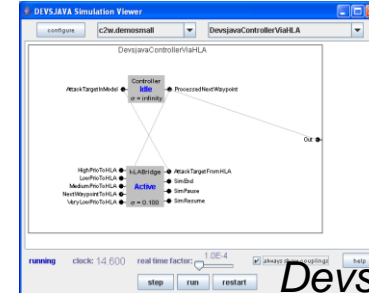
DEVSJAVA Simulation Viewer
configure
c2w.demosmall
DevsjavaControllerViaHLA
DevsjavaControllerViaHLA
AttackTargetInModel
Controller
Idle
σ = infinity
ProcessedNextWaypoint
Out
HighPrioToHLA
LowPrioToHLA
MediumPrioToHLA
NextWaypointToHLA
VeryLowPrioToHLA
HLABridge
Active
σ = 0.100
AttackTargetFromHLA
SimEnd
SimPause
SimResume
running
clock: 14.600
real time factor:
1.0E-4
always show couplings
help
step
run
restart
Devs